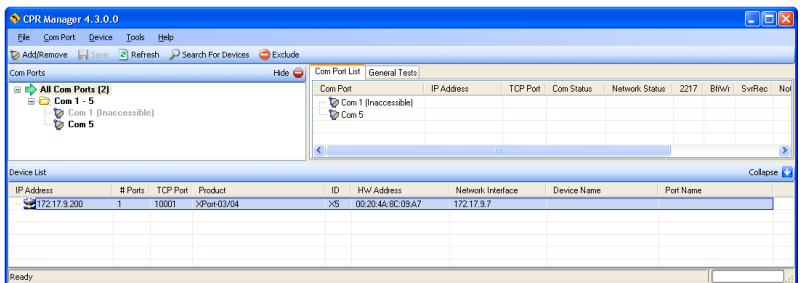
CPR Manager 4.3.0.0

File Com Port Device Tools Help

Add/Remove Save Refresh Search For Devices Exclude

Com Ports Hide

All Com Ports (2)
Com 1 - 5
Com 1 (Inaccessible)
Com 5

Com Port List General Tests

| Com Port | IP Address | TCP Port | Com Status | Network Status | 2217 | BfWr | SvrRec | No |
|---|---|---|---|---|---|---|---|---|
| Com 1 (Inaccessible) | | | | | | | | |
| Com 5 | | | | | | | | |

Device List Collapse

| IP Address | # Ports | TCP Port | Product | ID | HW Address | Network Interface | Device Name | Port Name |
|---|---|---|---|---|---|---|---|---|
| 172.17.9.200 | 1 | 10001 | XPort-03/04 | X5 | 00:20:4A:8C:09:A7 | 172.17.9.7 | | |

Ready